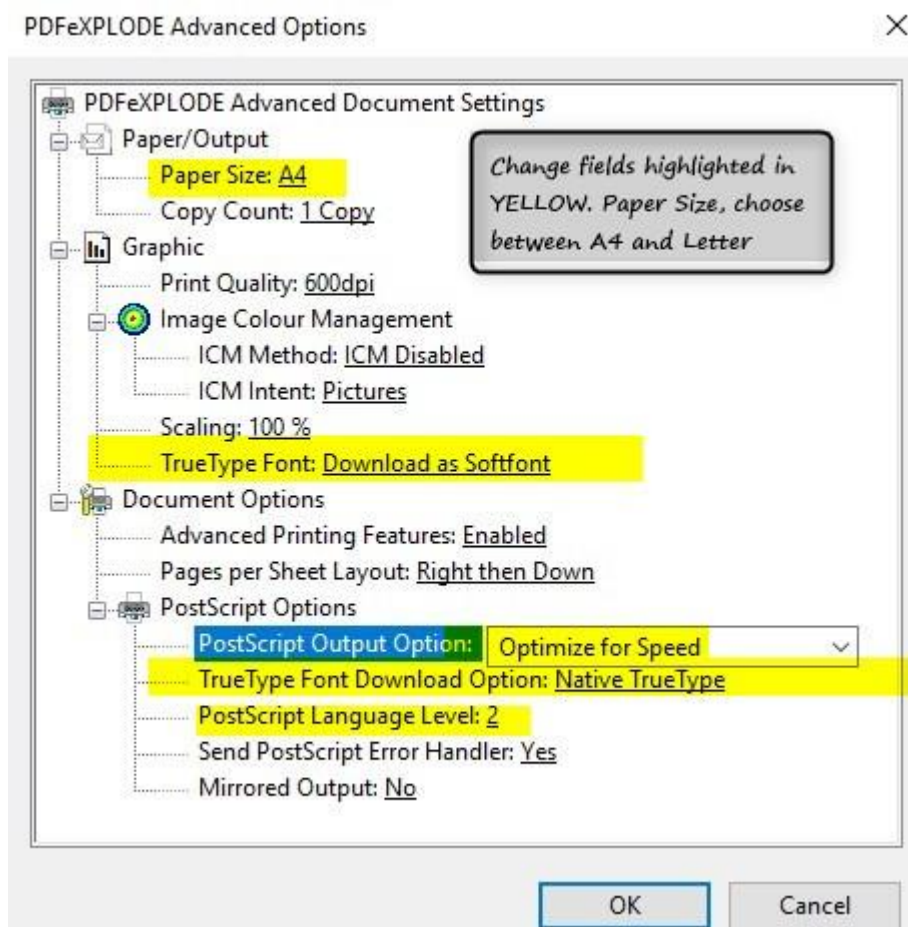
PDFeXPLODE Advanced Options

×

PDFeXPLODE Advanced Document Settings
Paper/Output
Paper Size: A4
Copy Count: 1 Copy
Graphic
Print Quality: 600dpi
Image Colour Management
ICM Method: ICM Disabled
ICM Intent: Pictures
Scaling: 100 %
TrueType Font: Download as Softfont
Document Options
Advanced Printing Features: Enabled
Pages per Sheet Layout: Right then Down
PostScript Options
PostScript Output Option: Optimize for Speed
TrueType Font Download Option: Native TrueType
PostScript Language Level: 2
Send PostScript Error Handler: Yes
Mirrored Output: No

Change fields highlighted in YELLOW. Paper Size, choose between A4 and Letter

OK

Cancel